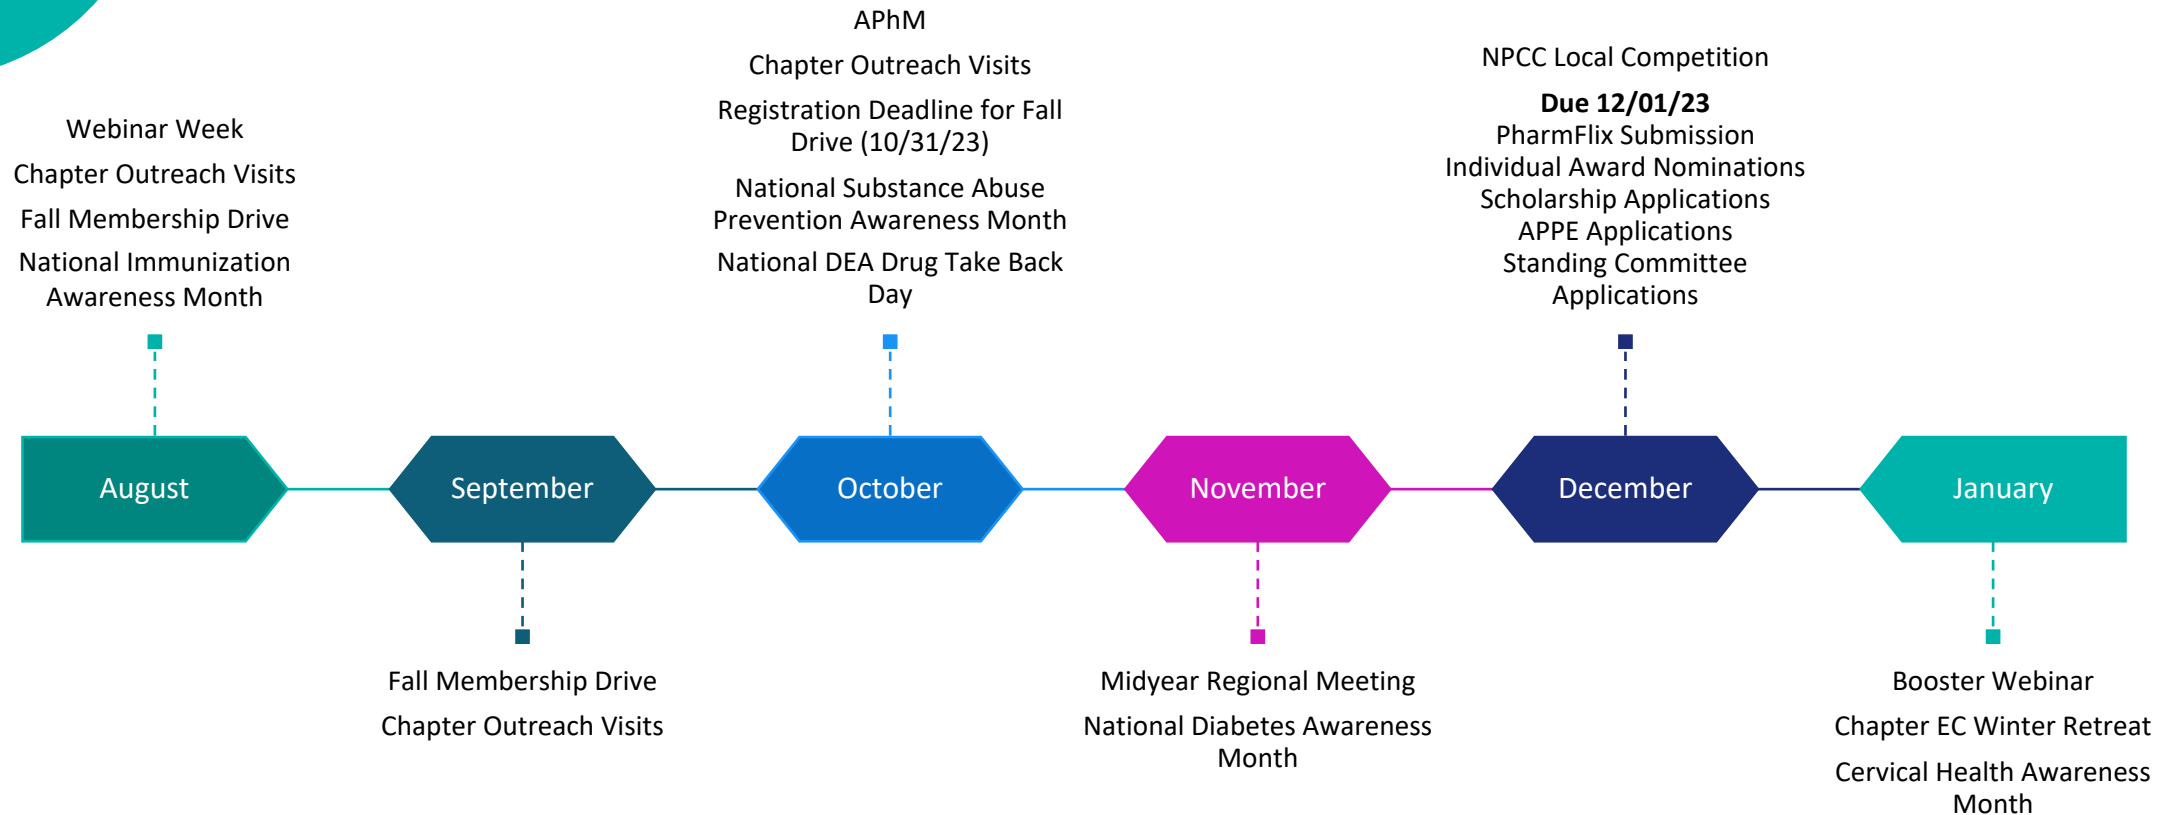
Webinar Week

Chapter Outreach Visits

Fall Membership Drive

National Immunization Awareness Month

APhM

Chapter Outreach Visits

Registration Deadline for Fall Drive (10/31/23)

National Substance Abuse Prevention Awareness Month

National DEA Drug Take Back Day

NPCC Local Competition

**Due 12/01/23**
PharmFlix Submission
Individual Award Nominations
Scholarship Applications
APPE Applications
Standing Committee Applications

August

September

October

November

December

January

Fall Membership Drive

Chapter Outreach Visits

Midyear Regional Meeting

National Diabetes Awareness Month

Booster Webinar

Chapter EC Winter Retreat

Cervical Health Awareness Month